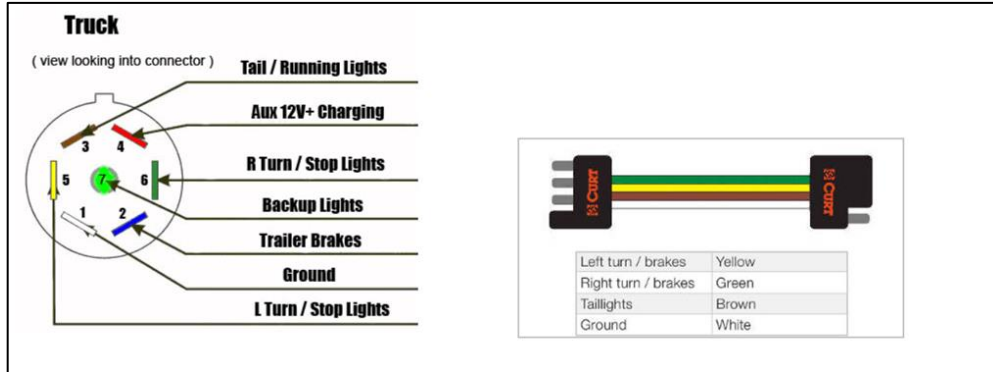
Truck

( view looking into connector )

Tail / Running Lights

Aux 12V+ Charging

R Turn / Stop Lights

Backup Lights

Trailer Brakes

Ground

L Turn / Stop Lights

3
4
5
7
6
1
2

CURT
CURT

| Left turn / brakes | Yellow |
|---|---|
| Right turn / brakes | Green |
| Taillights | Brown |
| Ground | White |